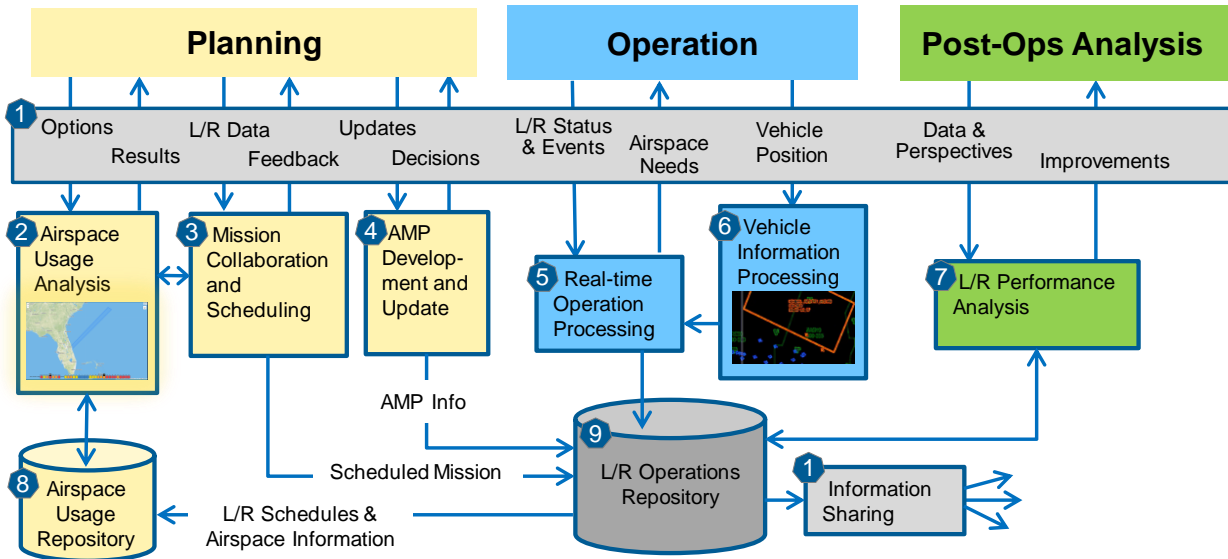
Planning

Operation

Post-Ops Analysis

1 Options

Results

L/R Data

Feedback

Updates

Decisions

L/R Status & Events

Airspace Needs

Vehicle Position

Data & Perspectives

Improvements

2 Airspace Usage Analysis

3 Mission Collaboration and Scheduling

4 AMP Development and Update

5 Real-time Operation Processing

6 Vehicle Information Processing

7 L/R Performance Analysis

AMP Info

9 L/R Operations Repository

Scheduled Mission

8 Airspace Usage Repository

L/R Schedules & Airspace Information

1 Information Sharing